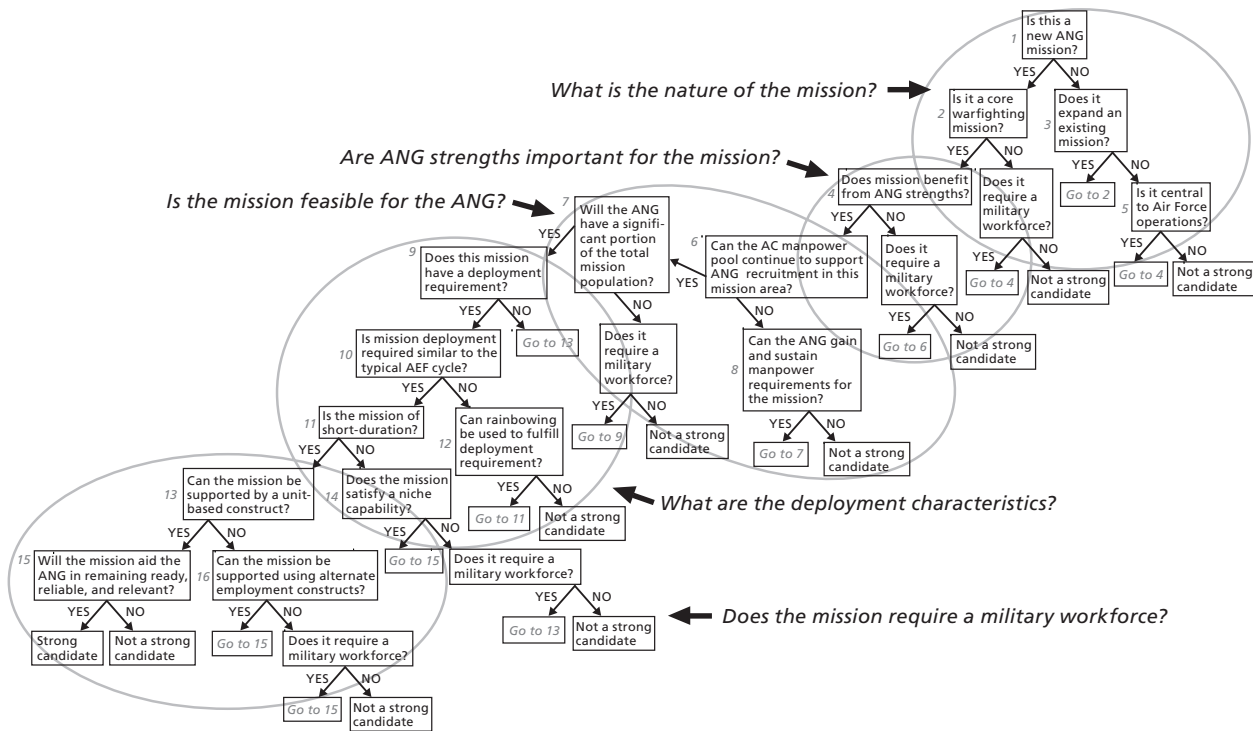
What is the nature of the mission?

1 Is this a new ANG mission?
YES NO
2 Is it a core warfighting mission?
3 Does it expand an existing mission?
YES NO
Go to 2
5 Is it central to Air Force operations?
YES NO
Go to 4
Not a strong candidate

Are ANG strengths important for the mission?

YES NO
4 Does mission benefit from ANG strengths?
Does it require a military workforce?
YES NO
Go to 4
Not a strong candidate
YES NO
Does it require a military workforce?
YES NO
Go to 6
Not a strong candidate

Is the mission feasible for the ANG?

6 Can the AC manpower pool continue to support ANG recruitment in this mission area?
YES
NO
8 Can the ANG gain and sustain manpower requirements for the mission?
YES NO
Go to 7
Not a strong candidate
7 Will the ANG have a significant portion of the total mission population?
YES
NO
Does it require a military workforce?
YES NO
Go to 9
Not a strong candidate

9 Does this mission have a deployment requirement?
YES NO
Go to 13
10 Is mission deployment required similar to the typical AEF cycle?
YES NO
11 Is the mission of short-duration?
12 Can rainbowing be used to fulfill deployment requirement?
YES NO
Go to 11
Not a strong candidate
YES NO
14 Does the mission satisfy a niche capability?
YES NO
Go to 15
Does it require a military workforce?
YES NO
Go to 13
Not a strong candidate

What are the deployment characteristics?

13 Can the mission be supported by a unit-based construct?
YES NO
15 Will the mission aid the ANG in remaining ready, reliable, and relevant?
YES NO
Strong candidate
Not a strong candidate
16 Can the mission be supported using alternate employment constructs?
YES NO
Go to 15
Does it require a military workforce?
YES NO
Go to 15
Not a strong candidate

Does the mission require a military workforce?